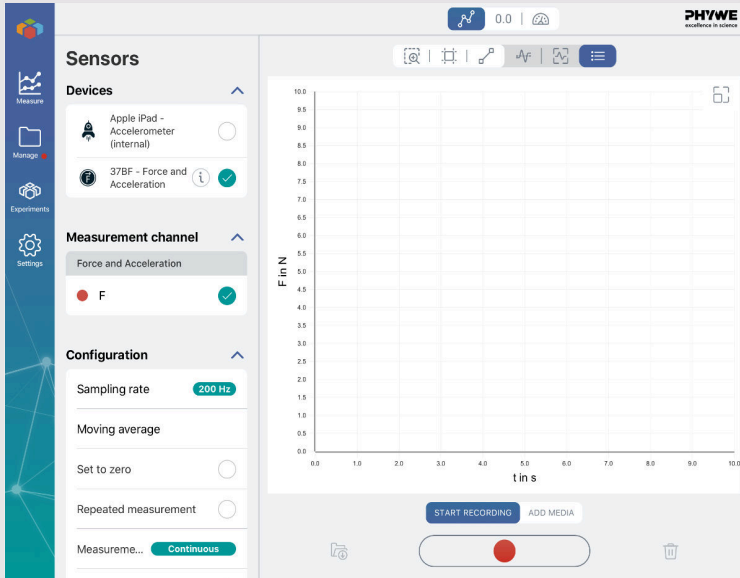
Measure
Manage
Experiments
Settings

0.0

PHYWE
excellence in science

Sensors

Devices

Apple iPad - Accelerometer (internal)

37BF - Force and Acceleration

Measurement channel

Force and Acceleration

F

Configuration

Sampling rate 200 Hz

Moving average

Set to zero

Repeated measurement

Measureme... Continuous

10.0
9.5
9.0
8.5
8.0
7.5
7.0
6.5
6.0
5.5
5.0
4.5
4.0
3.5
3.0
2.5
2.0
1.5
1.0
0.5
0.0

F in N

0.0 1.0 2.0 3.0 4.0 5.0 6.0 7.0 8.0 9.0 10.0

t in s

START RECORDING
ADD MEDIA